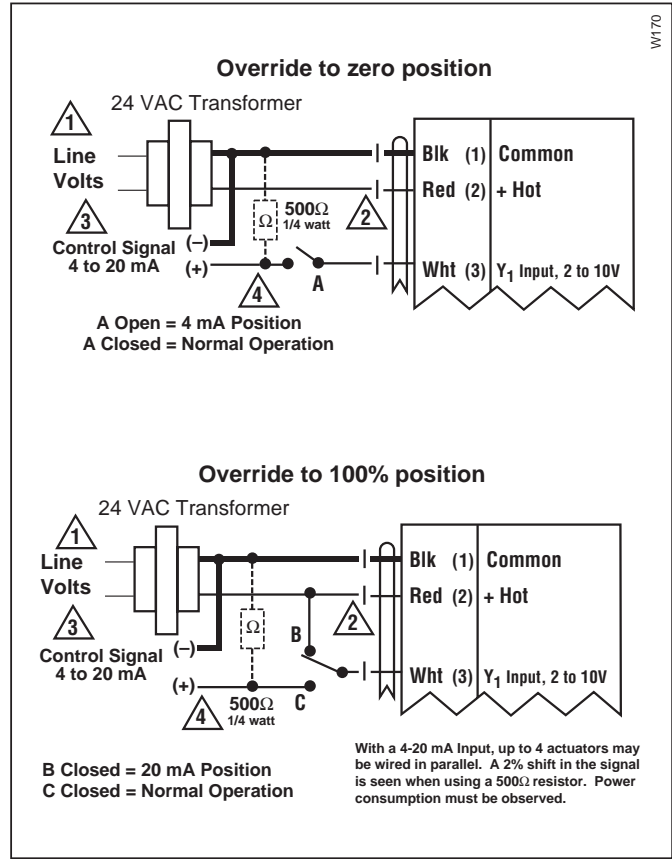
W170

Override to zero position

24 VAC Transformer

1

Line Volts

3

Control Signal 4 to 20 mA

(–)

(+)

Ω

500Ω 1/4 watt

2

4

A

Blk (1) Common

Red (2) + Hot

Wht (3) $Y_1$ Input, 2 to 10V

A Open = 4 mA Position
A Closed = Normal Operation

Override to 100% position

24 VAC Transformer

1

Line Volts

3

Control Signal 4 to 20 mA

(–)

(+)

Ω

B

2

500Ω 1/4 watt

C

4

Blk (1) Common

Red (2) + Hot

Wht (3) $Y_1$ Input, 2 to 10V

B Closed = 20 mA Position
C Closed = Normal Operation

With a 4-20 mA Input, up to 4 actuators may be wired in parallel. A 2% shift in the signal is seen when using a 500Ω resistor. Power consumption must be observed.